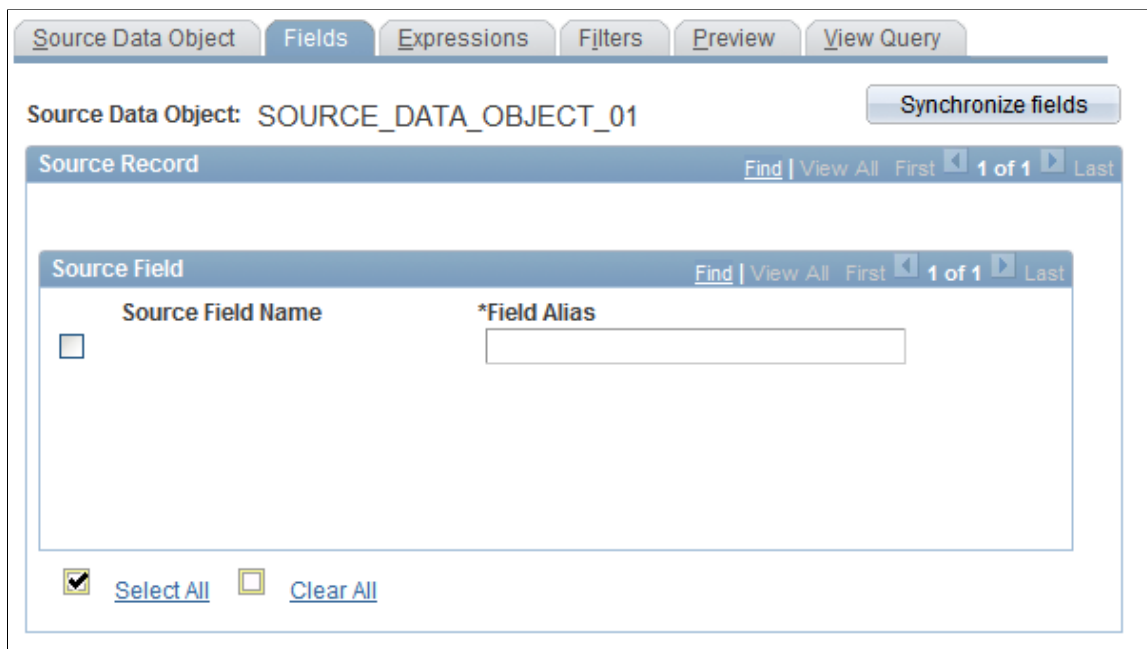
Source Data Object | Fields | Expressions | Filters | Preview | View Query

Source Data Object: SOURCE_DATA_OBJECT_01

Synchronize fields

Source Record

Find | View All First 1 of 1 Last

Source Field

Find | View All First 1 of 1 Last

Source Field Name

*Field Alias

Select All

Clear All